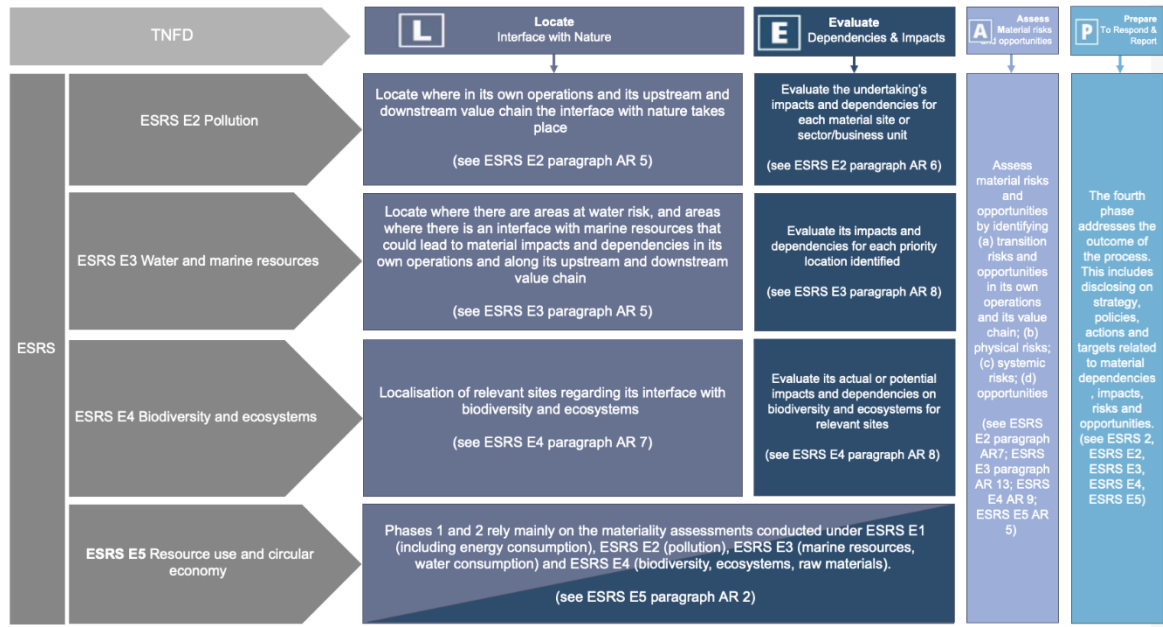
TNFD

L Locate Interface with Nature

E Evaluate Dependencies & Impacts

A Assess Material risks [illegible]d opportunities

P Prepare To Respond & Report

ESRS

ESRS E2 Pollution

Locate where in its own operations and its upstream and downstream value chain the interface with nature takes place

(see ESRS E2 paragraph AR 5)

Evaluate the undertaking's impacts and dependencies for each material site or sector/business unit

(see ESRS E2 paragraph AR 6)

ESRS E3 Water and marine resources

Locate where there are areas at water risk, and areas where there is an interface with marine resources that could lead to material impacts and dependencies in its own operations and along its upstream and downstream value chain

(see ESRS E3 paragraph AR 5)

Evaluate its impacts and dependencies for each priority location identified

(see ESRS E3 paragraph AR 8)

ESRS E4 Biodiversity and ecosystems

Localisation of relevant sites regarding its interface with biodiversity and ecosystems

(see ESRS E4 paragraph AR 7)

Evaluate its actual or potential impacts and dependencies on biodiversity and ecosystems for relevant sites

(see ESRS E4 paragraph AR 8)

ESRS E5 Resource use and circular economy

Phases 1 and 2 rely mainly on the materiality assessments conducted under ESRS E1 (including energy consumption), ESRS E2 (pollution), ESRS E3 (marine resources, water consumption) and ESRS E4 (biodiversity, ecosystems, raw materials).

(see ESRS E5 paragraph AR 2)

Assess material risks and opportunities by identifying (a) transition risks and opportunities in its own operations and its value chain; (b) physical risks; (c) systemic risks; (d) opportunities

(see ESRS E2 paragraph AR7; ESRS E3 paragraph AR 13; ESRS E4 AR 9; ESRS E5 AR 5)

The fourth phase addresses the outcome of the process. This includes disclosing on strategy, policies, actions and targets related to material dependencies , impacts, risks and opportunities. (see ESRS 2, ESRS E2, ESRS E3, ESRS E4, ESRS E5)